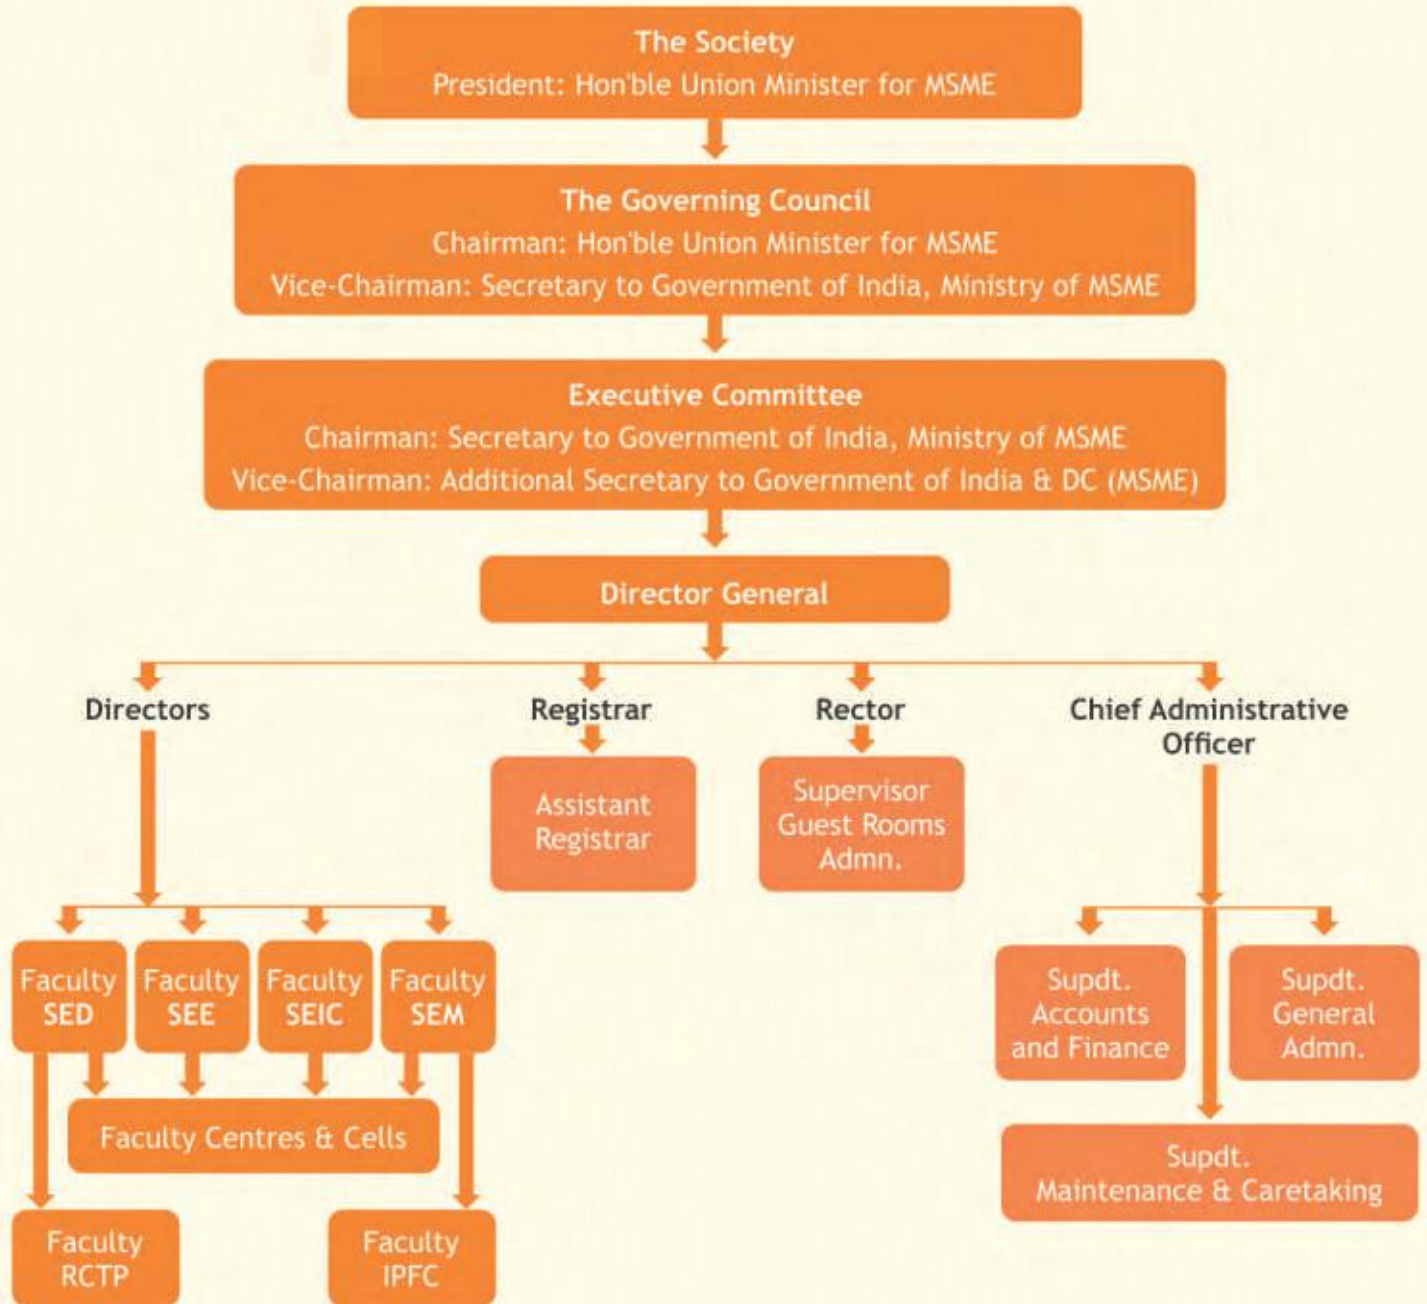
The Society
President: Hon'ble Union Minister for MSME

The Governing Council
Chairman: Hon'ble Union Minister for MSME
Vice-Chairman: Secretary to Government of India, Ministry of MSME

Executive Committee
Chairman: Secretary to Government of India, Ministry of MSME
Vice-Chairman: Additional Secretary to Government of India & DC (MSME)

Director General

Directors

Registrar

Assistant Registrar

Rector

Supervisor Guest Rooms Admn.

Chief Administrative Officer

Faculty SED

Faculty SEE

Faculty SEIC

Faculty SEM

Faculty Centres & Cells

Faculty RCTP

Faculty IPFC

Supdt. Accounts and Finance

Supdt. General Admn.

Supdt. Maintenance & Caretaking